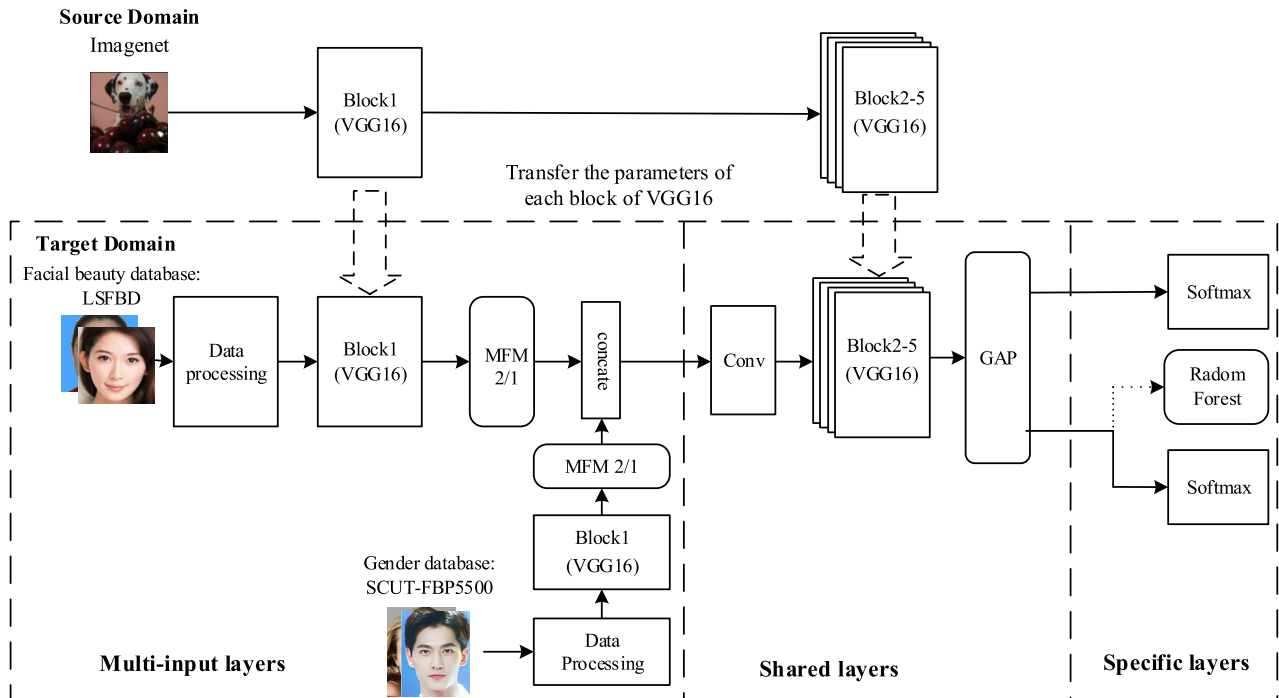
Source Domain
Imagenet

Block1
(VGG16)

Block2-5
(VGG16)

Transfer the parameters of each block of VGG16

Target Domain
Facial beauty database:
LSFBD

Data processing

Block1
(VGG16)

MFM
2/1

concate

Conv

Block2-5
(VGG16)

GAP

Softmax

Radom
Forest

Softmax

MFM 2/1

Block1
(VGG16)

Gender database:
SCUT-FBP5500

Data
Processing

Multi-input layers

Shared layers

Specific layers